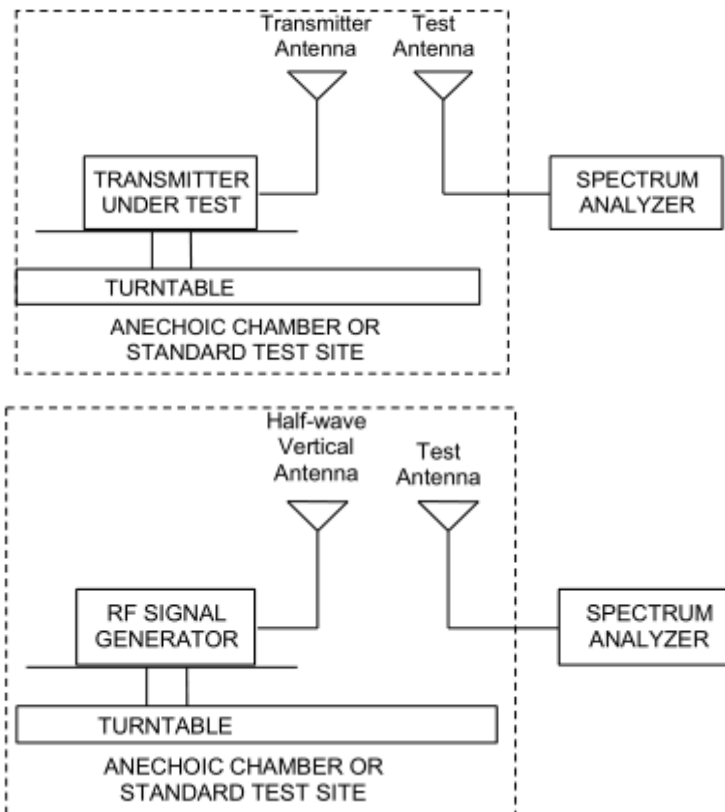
Transmitter Antenna

Test Antenna

TRANSMITTER UNDER TEST

SPECTRUM ANALYZER

TURNTABLE

ANECHOIC CHAMBER OR STANDARD TEST SITE

Half-wave Vertical Antenna

Test Antenna

RF SIGNAL GENERATOR

SPECTRUM ANALYZER

TURNTABLE

ANECHOIC CHAMBER OR STANDARD TEST SITE